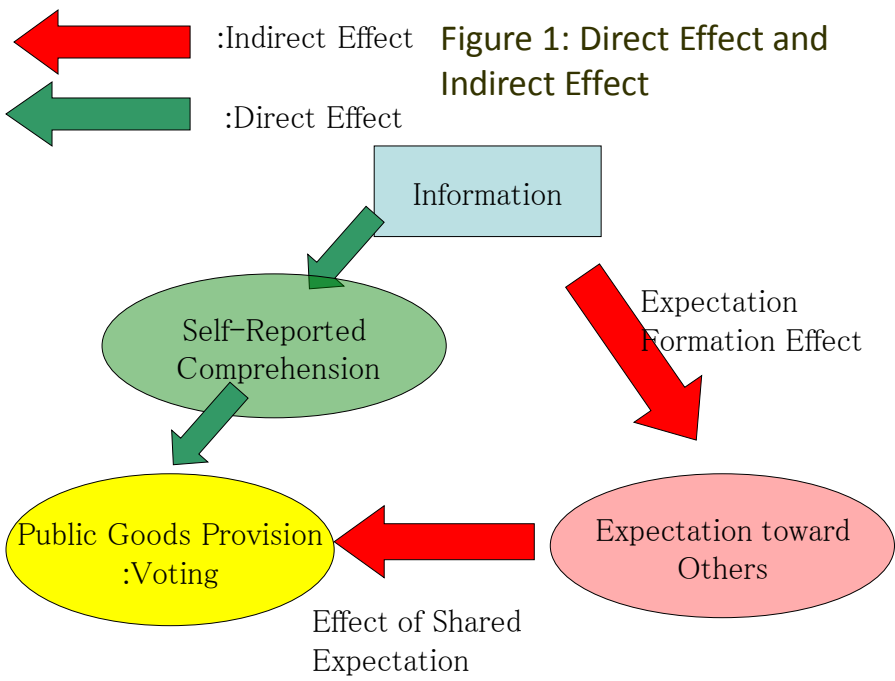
:Indirect Effect

:Direct Effect

Figure 1: Direct Effect and Indirect Effect

Information

Self-Reported Comprehension

Expectation Formation Effect

Public Goods Provision :Voting

Expectation toward Others

Effect of Shared Expectation